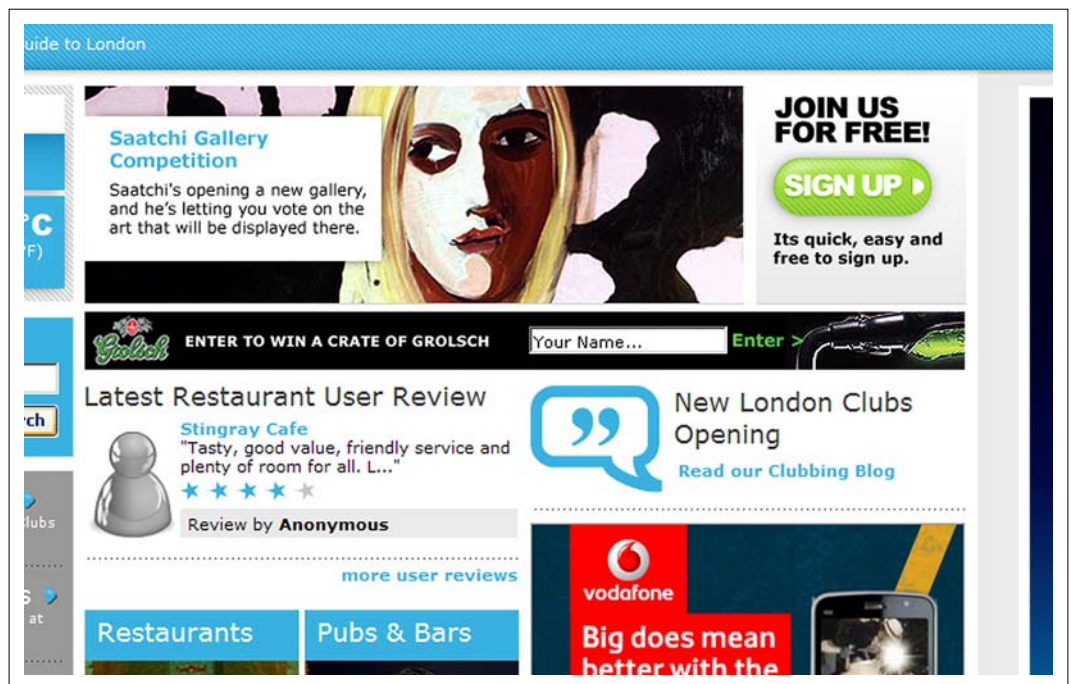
uide to London

Saatchi Gallery Competition

Saatchi's opening a new gallery, and he's letting you vote on the art that will be displayed there.

JOIN US FOR FREE!

SIGN UP

Its quick, easy and free to sign up.

PC

/F)

Grolsch

ENTER TO WIN A CRATE OF GROLSCH

Your Name...

Enter >

rch

Latest Restaurant User Review

Stingray Cafe

"Tasty, good value, friendly service and plenty of room for all. L..."

Review by Anonymous

more user reviews

New London Clubs Opening

Read our Clubbing Blog

lubs

s

at

Restaurants

Pubs & Bars

vodafone

Big does mean better with the